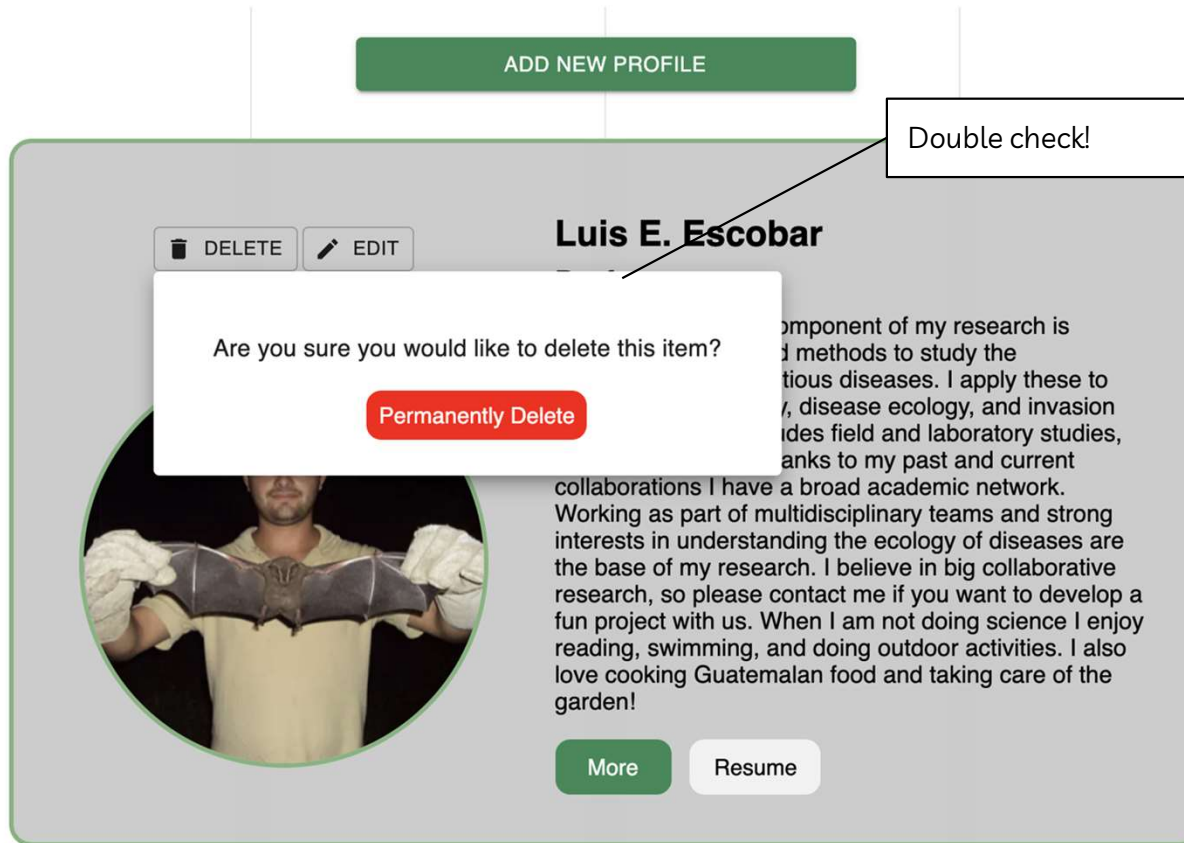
ADD NEW PROFILE

Double check!

DELETE EDIT

Luis E. Escobar

Are you sure you would like to delete this item?

Permanently Delete

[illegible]omponent of my research is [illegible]d methods to study the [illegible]tious diseases. I apply these to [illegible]y, disease ecology, and invasion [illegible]udes field and laboratory studies, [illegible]anks to my past and current collaborations I have a broad academic network. Working as part of multidisciplinary teams and strong interests in understanding the ecology of diseases are the base of my research. I believe in big collaborative research, so please contact me if you want to develop a fun project with us. When I am not doing science I enjoy reading, swimming, and doing outdoor activities. I also love cooking Guatemalan food and taking care of the garden!

More

Resume